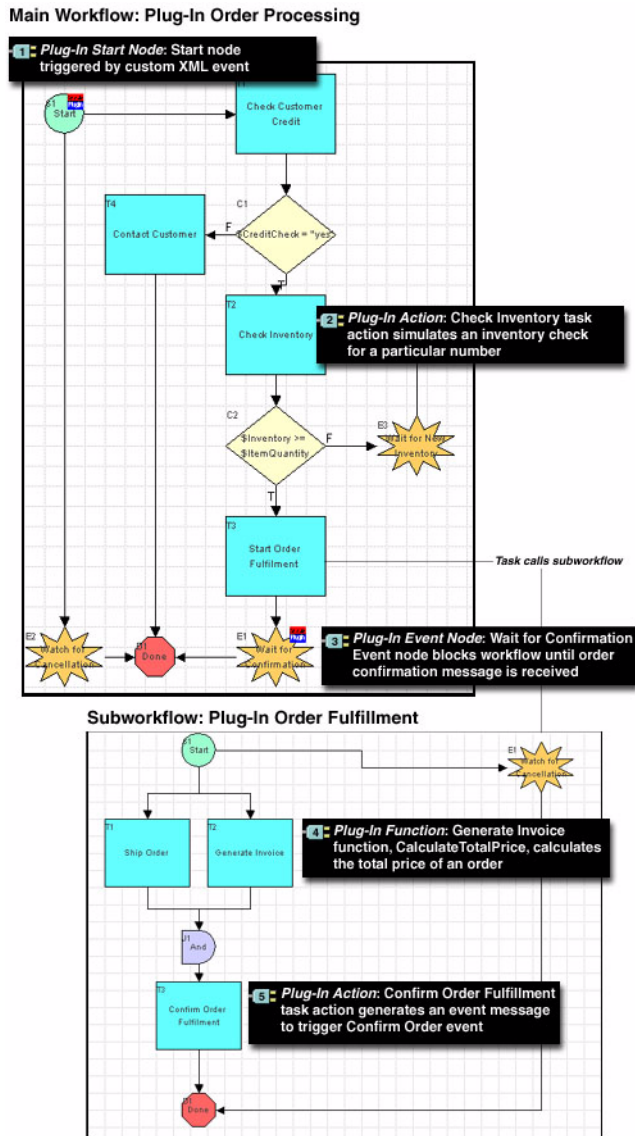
Main Workflow: Plug-In Order Processing

1 Plug-In Start Node: Start node triggered by custom XML event

S1 Start

T1 Check Customer Credit

T4 Contact Customer

C1 $CreditCheck = "yes"

F

T

T2 Check Inventory

2 Plug-In Action: Check Inventory task action simulates an inventory check for a particular number

C2 $Inventory >= $ItemQuantity

F

E3 Wait for New Inventory

T

T3 Start Order Fulfillment

Task calls subworkflow

E2 Watch for Cancellation

D1 Done

E1 Wait for Confirmation

3 Plug-In Event Node: Wait for Confirmation Event node blocks workflow until order confirmation message is received

Subworkflow: Plug-In Order Fulfillment

S1 Start

E1 Watch for Cancellation

T1 Ship Order

T2 Generate Invoice

4 Plug-In Function: Generate Invoice function, CalculateTotalPrice, calculates the total price of an order

J1 And

T3 Confirm Order Fulfillment

5 Plug-In Action: Confirm Order Fulfillment task action generates an event message to trigger Confirm Order event

D1 Done